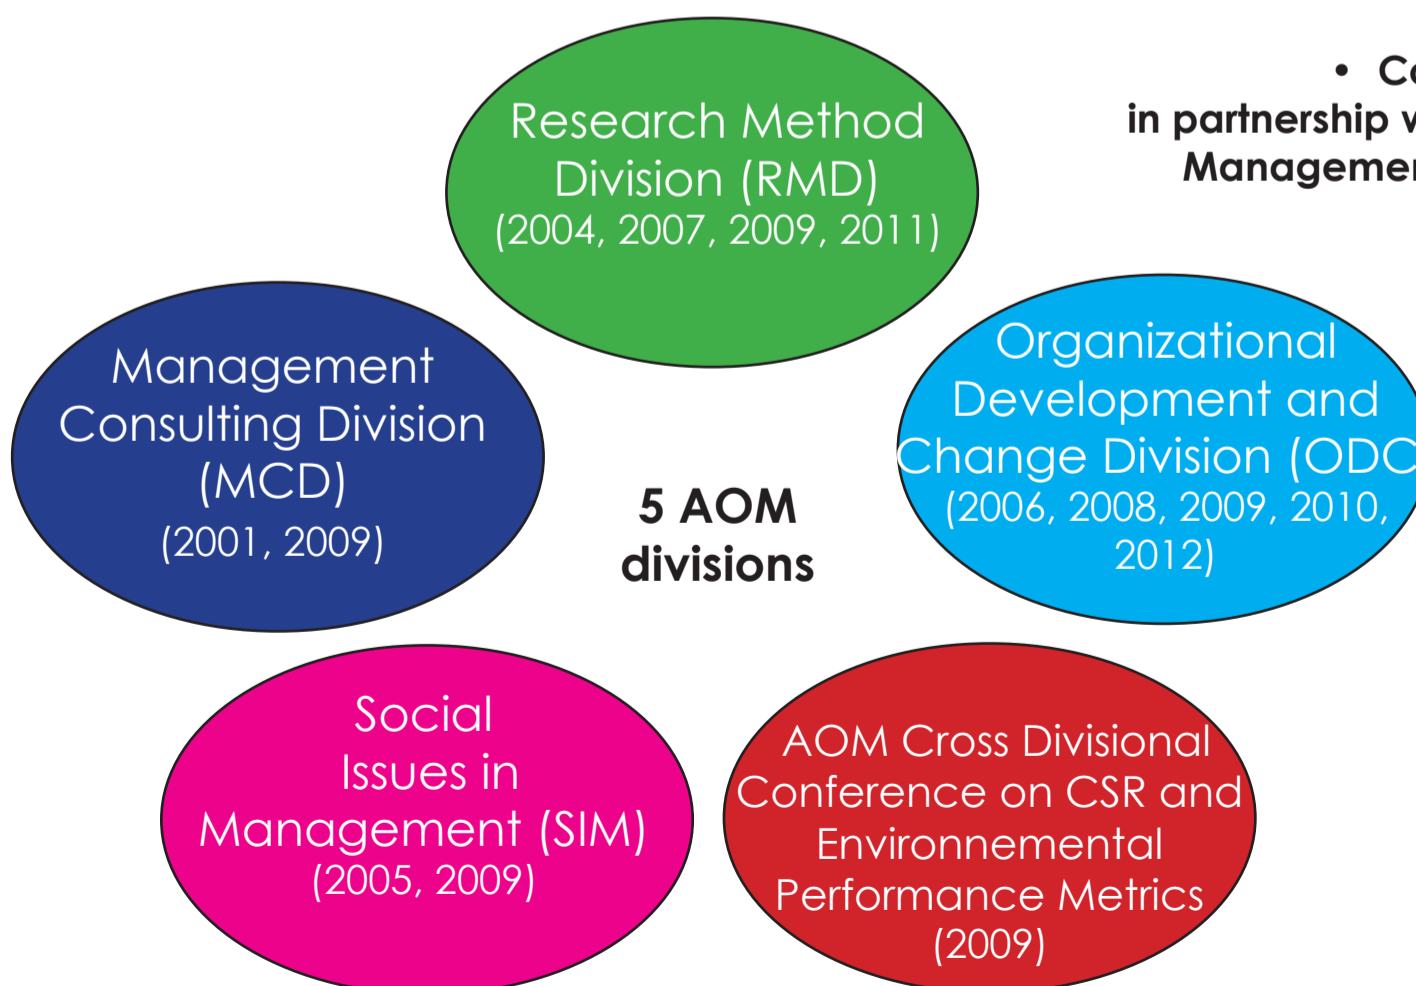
• Co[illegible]
in partnership v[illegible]
Managemen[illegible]

Research Method Division (RMD)
(2004, 2007, 2009, 2011)

Management Consulting Division (MCD)
(2001, 2009)

5 AOM divisions

Organizational Development and Change Division (ODC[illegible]
(2006, 2008, 2009, 2010, 2012)

Social Issues in Management (SIM)
(2005, 2009)

AOM Cross Divisional Conference on CSR and Environnemental Performance Metrics
(2009)